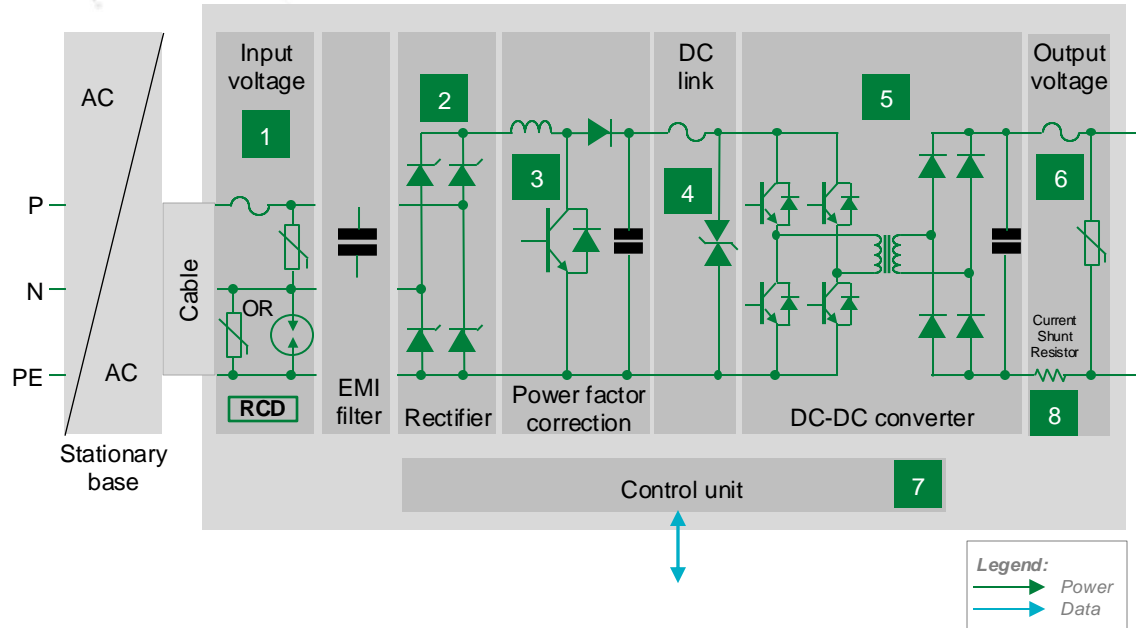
AC

AC

P

N

PE

Stationary base

Cable

Input voltage

1

OR

RCD

EMI filter

2

Rectifier

3

Power factor correction

DC link

4

5

DC-DC converter

Output voltage

6

Current Shunt Resistor

8

Control unit

7

Legend:
Power
Data